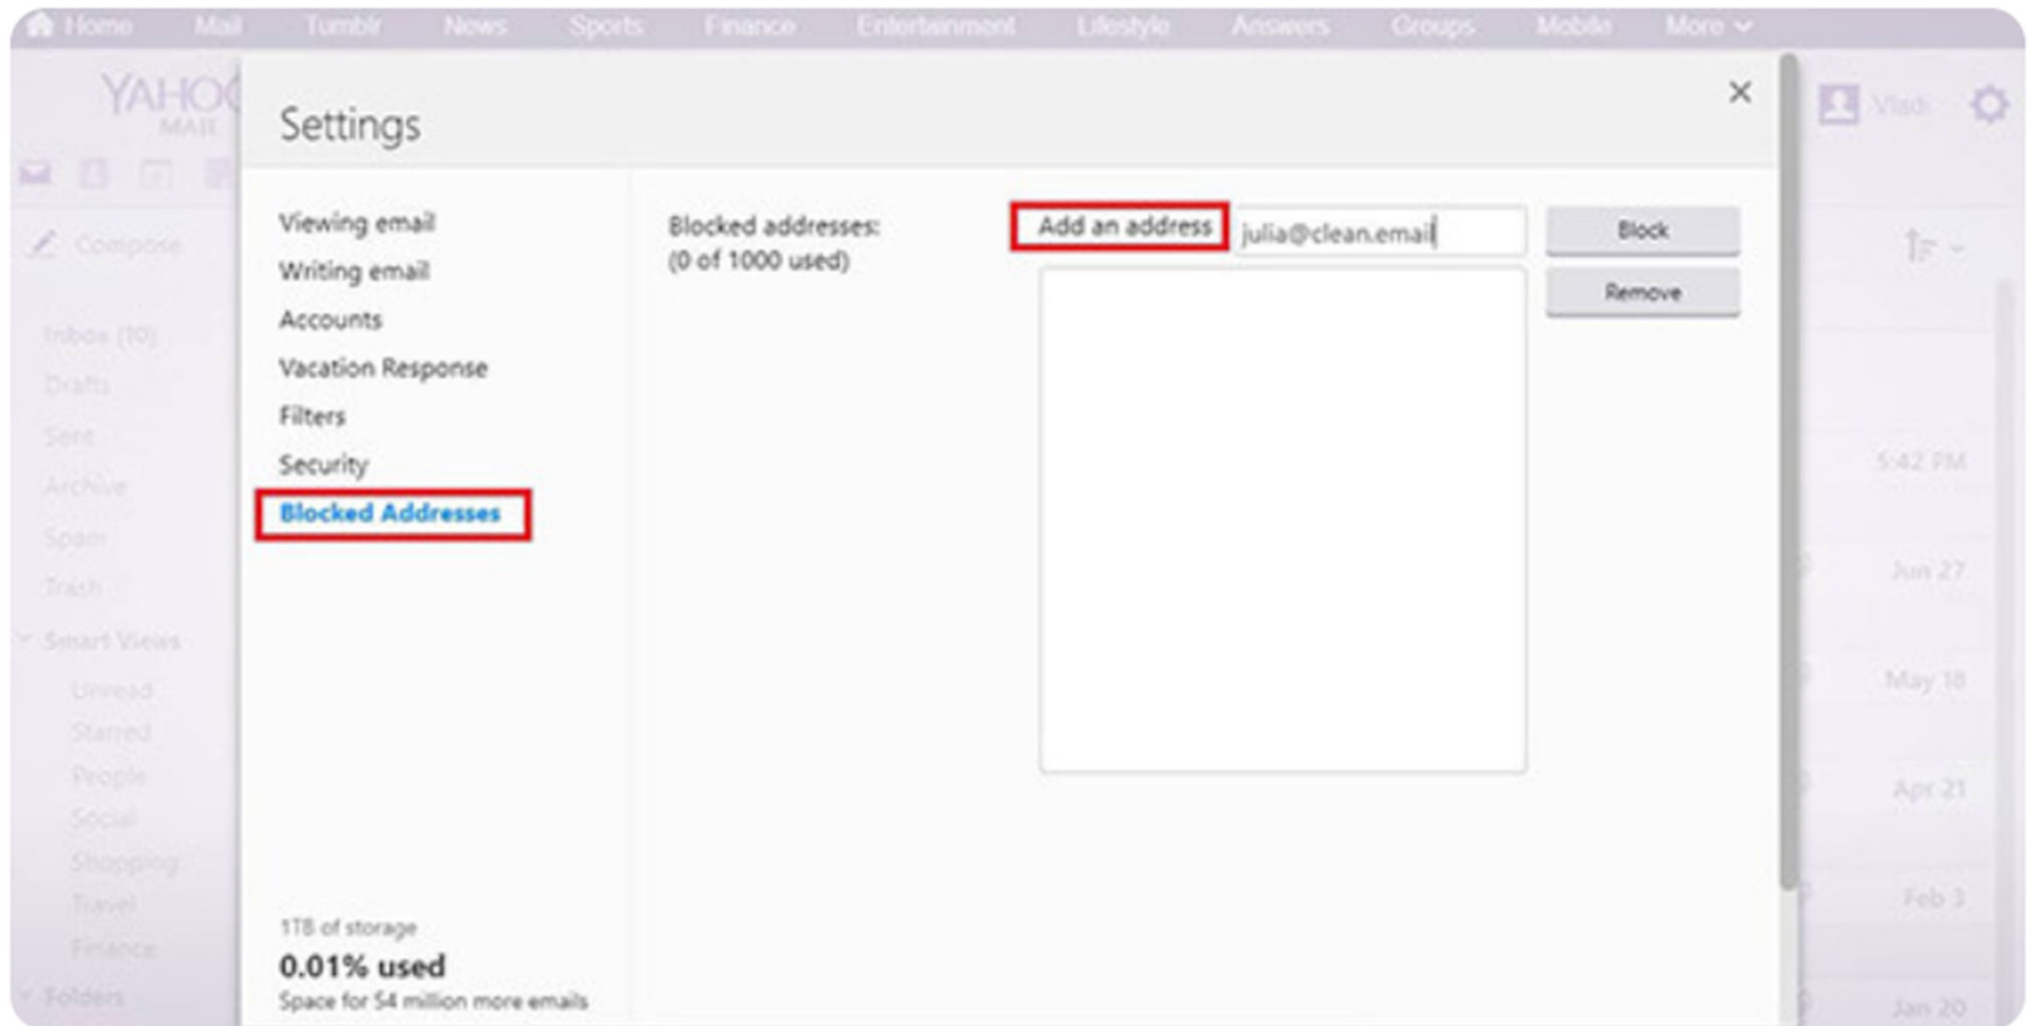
Home Mail Tumblr News Sports Finance Entertainment Lifestyle Answers Groups Mobile More

YAHOO MAIL

Compose

Inbox (10)
Drafts
Sent
Archive
Spam
Trash
Smart Views
Unread
Starred
People
Social
Shopping
Travel
Finance
Folders

Vlad

5:42 PM
Jun 27
May 18
Apr 21
Feb 3
Jan 20

Settings

×

Viewing email
Writing email
Accounts
Vacation Response
Filters
Security
Blocked Addresses

Blocked addresses:
(0 of 1000 used)

Add an address
julia@clean.email

Block
Remove

1TB of storage
0.01% used
Space for 54 million more emails